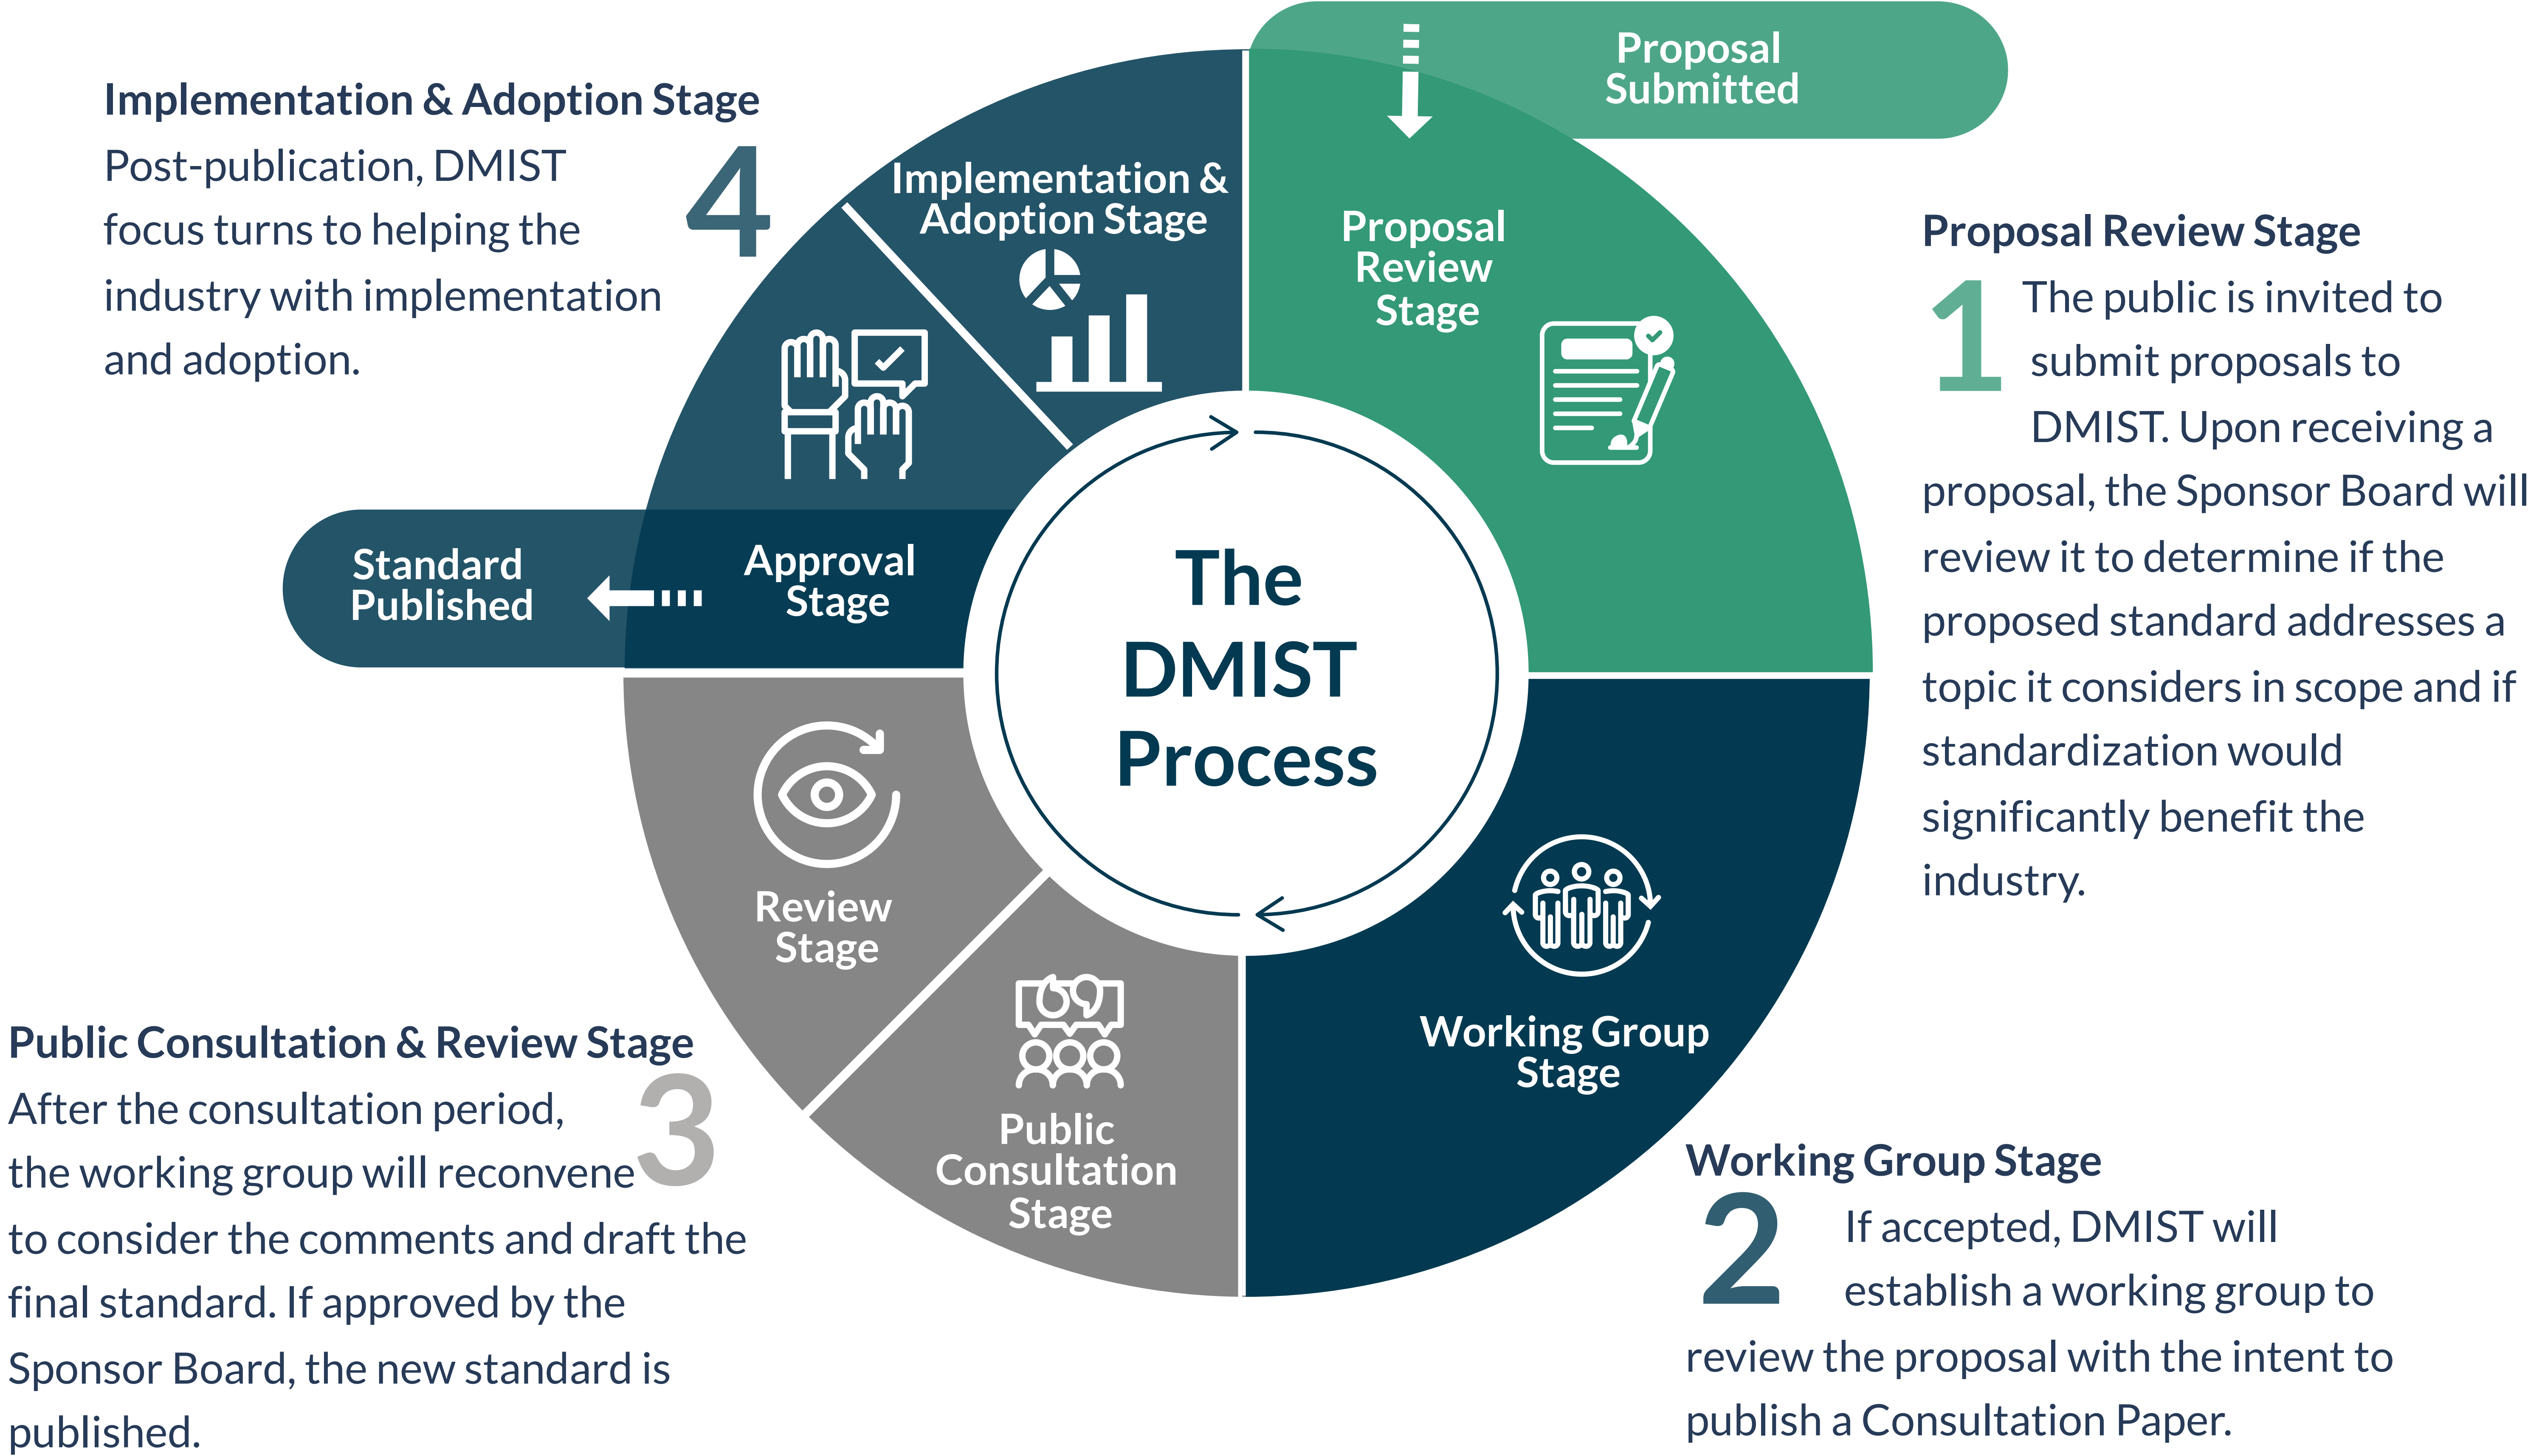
Implementation & Adoption Stage
4
Post-publication, DMIST focus turns to helping the industry with implementation and adoption.

Proposal Submitted

Implementation & Adoption Stage

Proposal Review Stage

Proposal Review Stage
1
The public is invited to submit proposals to DMIST. Upon receiving a proposal, the Sponsor Board will review it to determine if the proposed standard addresses a topic it considers in scope and if standardization would significantly benefit the industry.

Standard Published

Approval Stage

The DMIST Process

Review Stage

Working Group Stage

Public Consultation Stage

Public Consultation & Review Stage
3
After the consultation period, the working group will reconvene to consider the comments and draft the final standard. If approved by the Sponsor Board, the new standard is published.

Working Group Stage
2
If accepted, DMIST will establish a working group to review the proposal with the intent to publish a Consultation Paper.